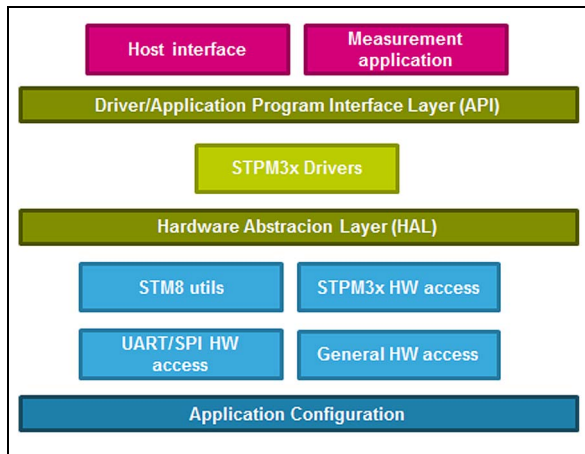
Host interface

Measurement application

Driver/Application Program Interface Layer (API)

STPM3x Drivers

Hardware Abstracion Layer (HAL)

STM8 utils

STPM3x HW access

UART/SPI HW access

General HW access

Application Configuration